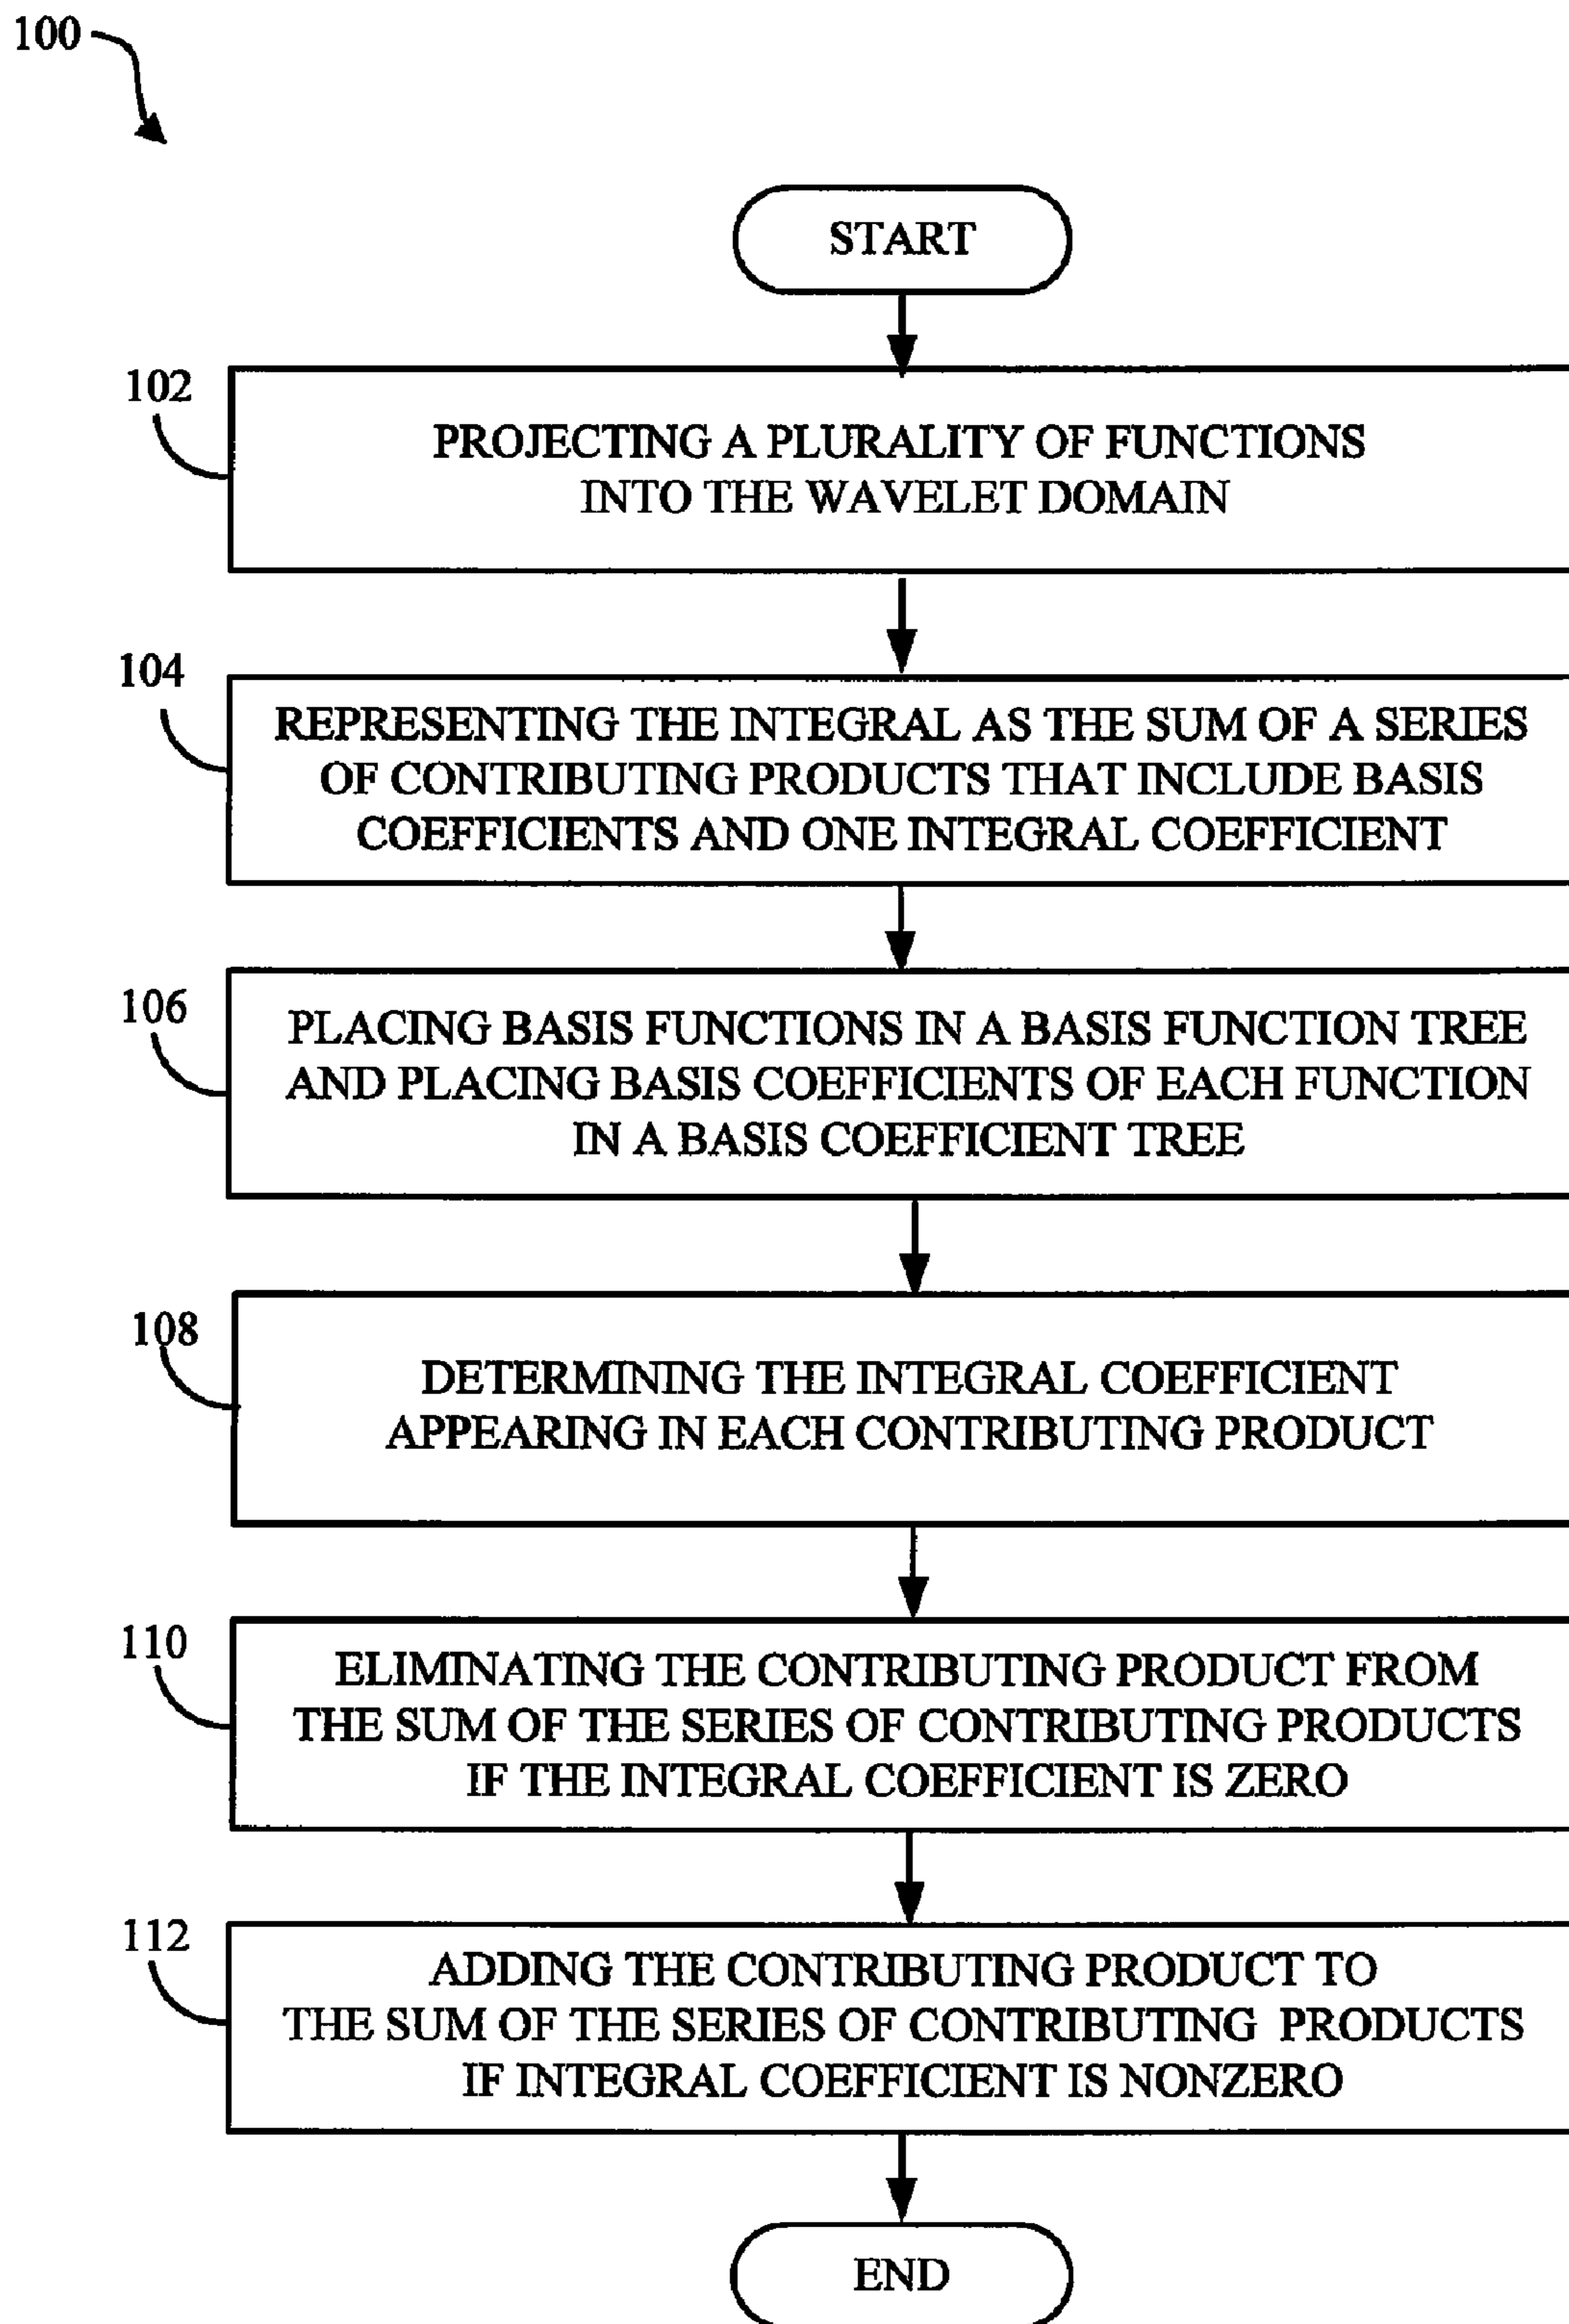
100

START

102

PROJECTING A PLURALITY OF FUNCTIONS INTO THE WAVELET DOMAIN

104

REPRESENTING THE INTEGRAL AS THE SUM OF A SERIES OF CONTRIBUTING PRODUCTS THAT INCLUDE BASIS COEFFICIENTS AND ONE INTEGRAL COEFFICIENT

106

PLACING BASIS FUNCTIONS IN A BASIS FUNCTION TREE AND PLACING BASIS COEFFICIENTS OF EACH FUNCTION IN A BASIS COEFFICIENT TREE

108

DETERMINING THE INTEGRAL COEFFICIENT APPEARING IN EACH CONTRIBUTING PRODUCT

110

ELIMINATING THE CONTRIBUTING PRODUCT FROM THE SUM OF THE SERIES OF CONTRIBUTING PRODUCTS IF THE INTEGRAL COEFFICIENT IS ZERO

112

ADDING THE CONTRIBUTING PRODUCT TO THE SUM OF THE SERIES OF CONTRIBUTING PRODUCTS IF INTEGRAL COEFFICIENT IS NONZERO

END